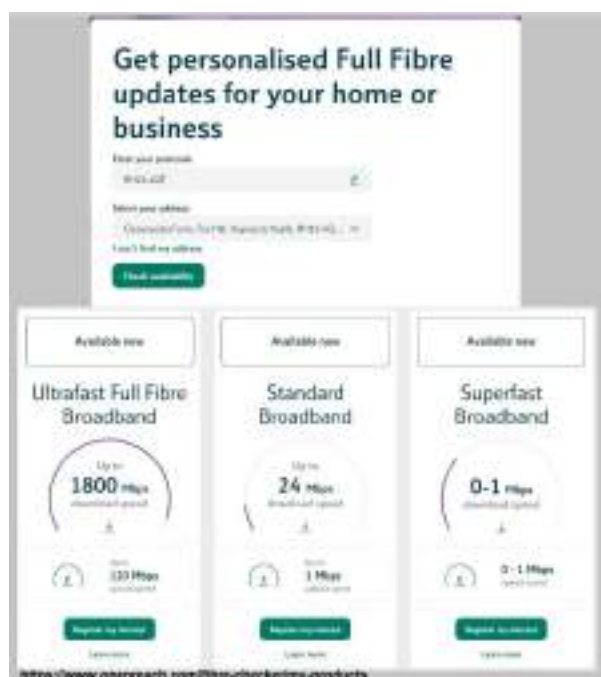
Get personalised Full Fibre updates for your home or business

Enter your postcode

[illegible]

Select your address

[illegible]

I can't find my address

Check availability

Available now

Ultrafast Full Fibre Broadband

Up to

1800 Mbps

download speed

Up to

110 Mbps

upload speed

Register my interest

Learn more

Available now

Standard Broadband

Up to

24 Mbps

download speed

Up to

1 Mbps

upload speed

Register my interest

Learn more

Available now

Superfast Broadband

0-1 Mbps

download speed

0 - 1 Mbps

upload speed

Register my interest

Learn more

https://www.openreach.com/fibre-checker/my-products